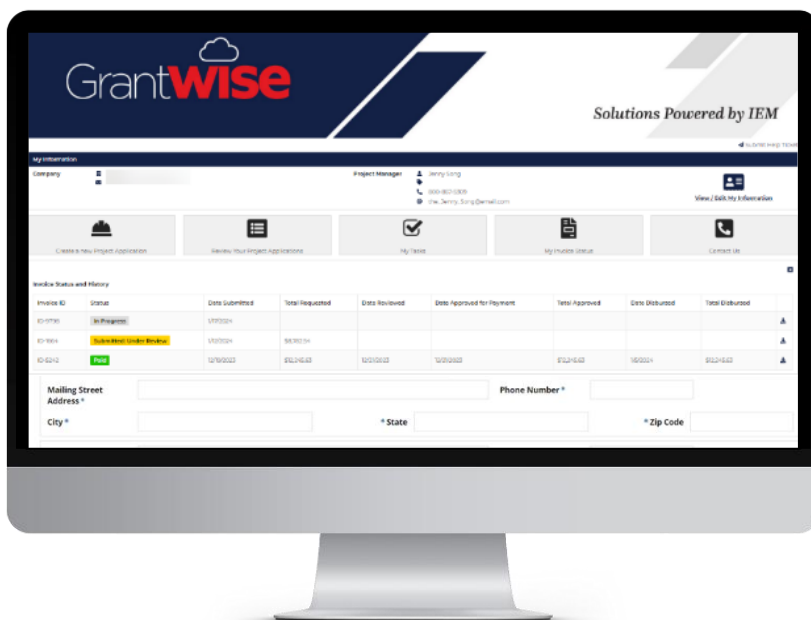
Grantwise

Solutions Powered by IEM

Submit Help Ticket

My Information

Company

Project Manager Jenny Song

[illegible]

the.Jenny.Song@email.com

View / Edit My Information

Create a New Project Application

Review Your Project Applications

My Tasks

My Invoice Status

Contact Us

Invoice Status and History

| Invoice ID | Status | Date Submitted | Total Requested | Date Reviewed | Date Approved for Payment | Total Approved | Date Disbursed | Total Disbursed |
|---|---|---|---|---|---|---|---|---|
| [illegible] | In Progress | 1/7/2024 | | | | | | |
| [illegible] | Submitted Under Review | 1/7/2024 | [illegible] | | | | | |
| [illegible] | Paid | 12/18/2023 | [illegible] | 12/21/2023 | 12/21/2023 | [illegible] | 1/8/2024 | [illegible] |

Mailing Street Address *

Phone Number *

City *

* State

* Zip Code